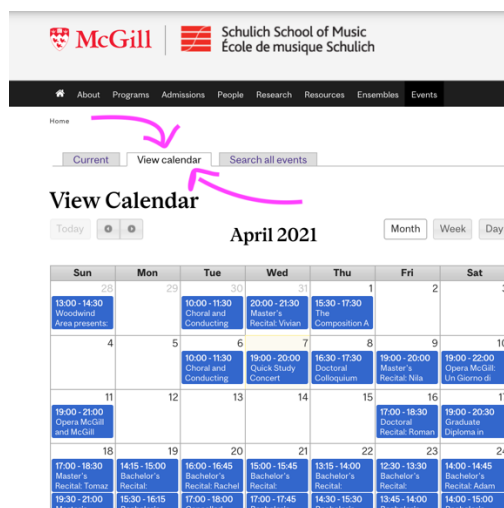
McGill | Schulich School of Music
École de musique Schulich

About Programs Admissions People Research Resources Ensembles Events

Home

Current | View calendar | Search all events

View Calendar

Today

April 2021

Month | Week | Day

| Sun | Mon | Tue | Wed | Thu | Fri | Sat |
|---|---|---|---|---|---|---|
| 28 13:00 - 14:30 Woodwind Area presents: | 29 | 30 10:00 - 11:30 Choral and Conducting | 31 20:00 - 21:30 Master's Recital: Vivian | 1 15:30 - 17:30 The Composition A | 2 | 3 |
| 4 | 5 | 6 10:00 - 11:30 Choral and Conducting | 7 19:00 - 20:00 Quick Study Concert | 8 16:30 - 17:30 Doctoral Colloquium | 9 19:00 - 20:00 Master's Recital: Nila | 10 19:00 - 22:00 Opera McGill: Un Giorno di |
| 11 19:00 - 21:00 Opera McGill and McGill | 12 | 13 | 14 | 15 | 16 17:00 - 18:30 Doctoral Recital: Roman | 17 19:00 - 20:30 Graduate Diploma in |
| 18 17:00 - 18:30 Master's Recital: Tomaz 19:30 - 21:00 | 19 14:15 - 15:00 Bachelor's Recital: 15:30 - 16:15 | 20 16:00 - 16:45 Bachelor's Recital: Rachel 17:00 - 18:00 | 21 15:00 - 15:45 Bachelor's Recital: 17:00 - 17:45 | 22 13:15 - 14:00 Bachelor's Recital: 14:30 - 15:30 | 23 12:30 - 13:30 Bachelor's Recital: 13:45 - 14:00 | 24 14:00 - 14:45 Bachelor's Recital: Adam 14:00 - 15:00 |